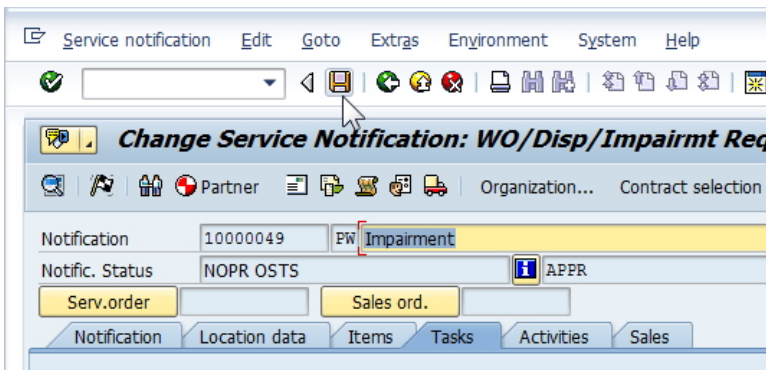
Service notification Edit Goto Extras Environment System Help

Change Service Notification: WO/Disp/Impairmt Req

Partner Organization... Contract selection

Notification 10000049 PW Impairment
Notific. Status NOPR OSTS APPR
Serv.order Sales ord.

Notification Location data Items Tasks Activities Sales